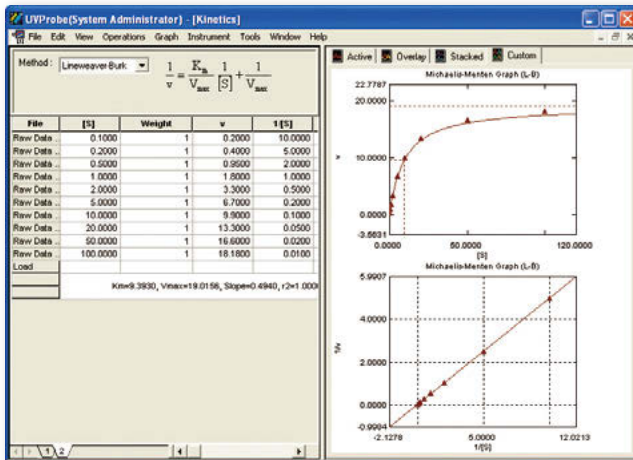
UVProbe(System Administrator) - [Kinetics]

File Edit View Operations Graph Instrument Tools Window Help

Method : Lineweaver-Burk

$\frac{1}{v} = \frac{K_m}{V_{max}} \frac{1}{[S]} + \frac{1}{V_{max}}$

| File | [S] | Weight | v | 1/[S] |
|---|---|---|---|---|
| Raw Data .. | 0.1000 | 1 | 0.2000 | 10.0000 |
| Raw Data .. | 0.2000 | 1 | 0.4000 | 5.0000 |
| Raw Data .. | 0.5000 | 1 | 0.9500 | 2.0000 |
| Raw Data .. | 1.0000 | 1 | 1.8000 | 1.0000 |
| Raw Data .. | 2.0000 | 1 | 3.3000 | 0.5000 |
| Raw Data .. | 5.0000 | 1 | 6.7000 | 0.2000 |
| Raw Data .. | 10.0000 | 1 | 9.9000 | 0.1000 |
| Raw Data .. | 20.0000 | 1 | 13.3000 | 0.0500 |
| Raw Data .. | 50.0000 | 1 | 16.6000 | 0.0200 |
| Raw Data .. | 100.0000 | 1 | 18.1800 | 0.0100 |
| Load | | | | |

Km=9.3930, Vmax=19.0156, Slope=0.4940, r2=1.000

1 2

Active Overlay Stacked Custom

Michaelis-Menten Graph (L-B)

22.7787
20.0000
10.0000
0.0000
-3.5631
v
0.0000
50.0000
120.0000
[S]

Michaelis-Menten Graph (L-B)

5.9907
4.0000
2.0000
0.0000
-0.9904
1/v
-2.1278
5.0000
12.0213
1/[S]